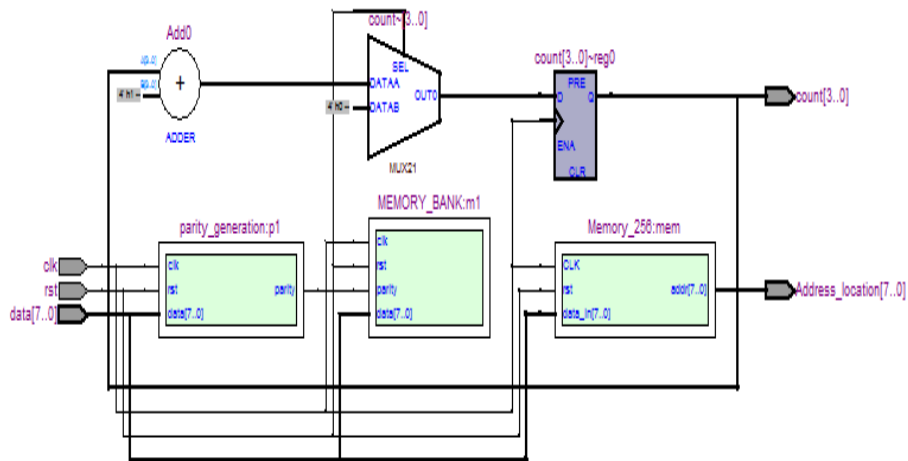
Add0

A[3..0]

B[3..0]

4' h1 --

+

ADDER

count~[3..0]

SEL

DATAA

DATAB

4' h0 --

OUT0

MUX21

count[3..0]~reg0

PRE

D

Q

ENA

CLR

count[3..0]

parity_generation:p1

clk

rst

data[7..0]

parity

MEMORY_BANK:m1

clk

rst

parity

data[7..0]

Memory_256:mem

CLK

rst

data_in[7..0]

addr[7..0]

Address_location[7..0]

clk

rst

data[7..0]